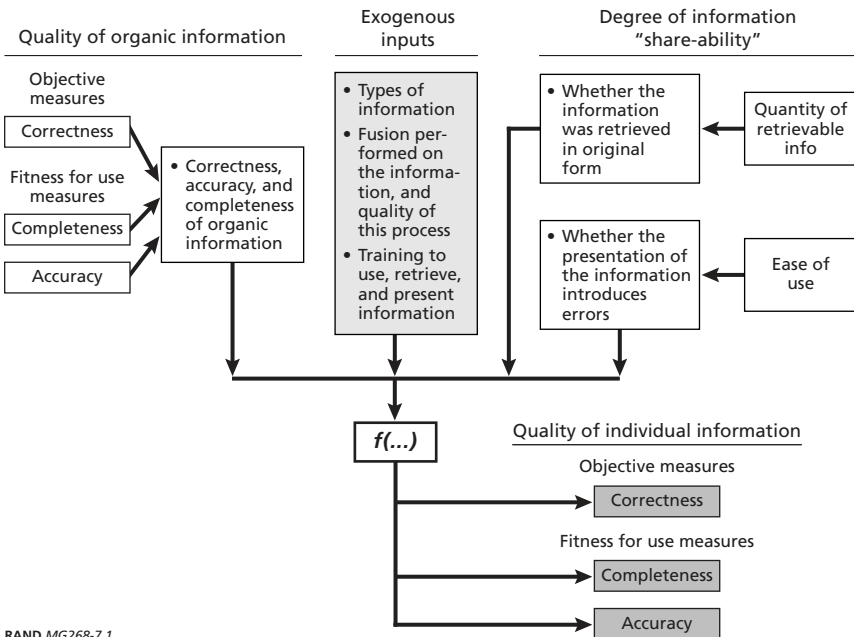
Quality of organic information

Exogenous inputs

Degree of information "share-ability"

Objective measures

Correctness

Fitness for use measures

Completeness

Accuracy

• Correctness, accuracy, and completeness of organic information

• Types of information
• Fusion performed on the information, and quality of this process
• Training to use, retrieve, and present information

• Whether the information was retrieved in original form

Quantity of retrievable info

• Whether the presentation of the information introduces errors

Ease of use

f(...)

Quality of individual information

Objective measures

Correctness

Fitness for use measures

Completeness

Accuracy

RAND MG268-7.1